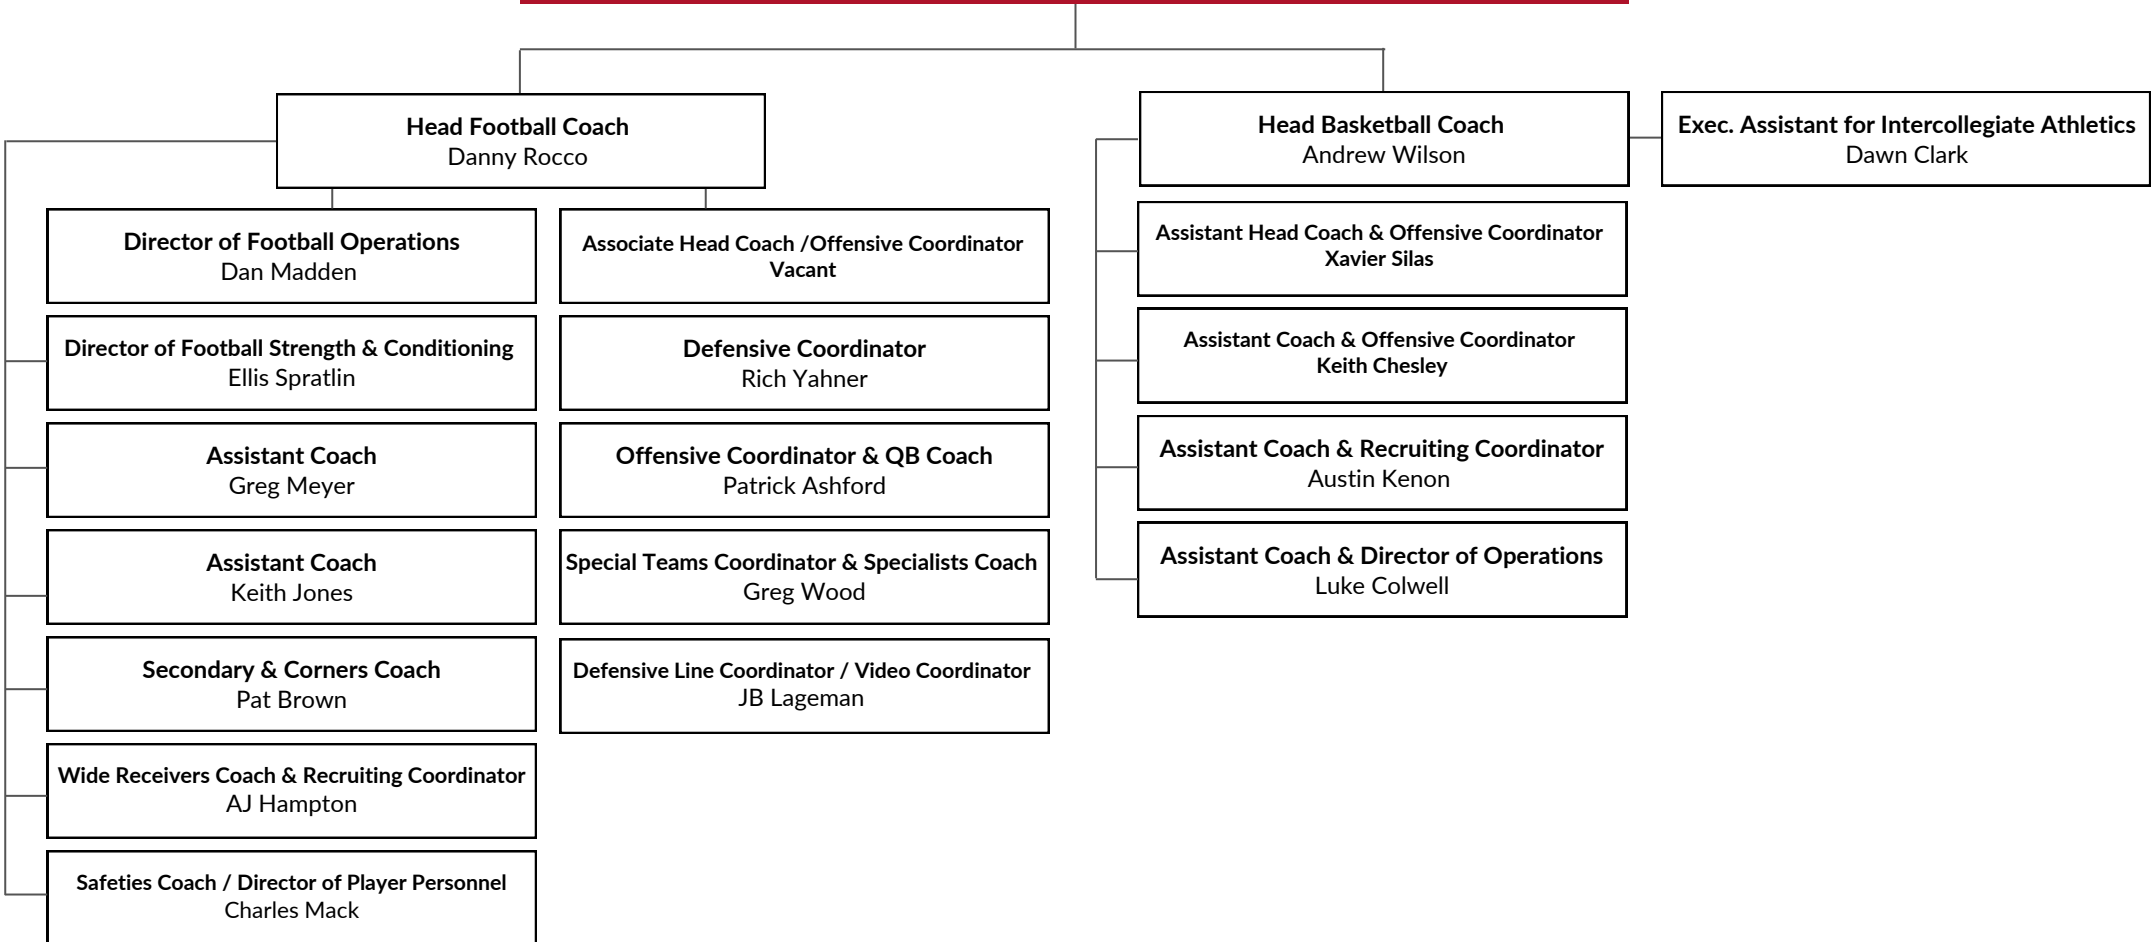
Head Football Coach
Danny Rocco

Director of Football Operations
Dan Madden

Director of Football Strength & Conditioning
Ellis Spratlin

Assistant Coach
Greg Meyer

Assistant Coach
Keith Jones

Secondary & Corners Coach
Pat Brown

Wide Receivers Coach & Recruiting Coordinator
AJ Hampton

Safeties Coach / Director of Player Personnel
Charles Mack

Associate Head Coach /Offensive Coordinator
Vacant

Defensive Coordinator
Rich Yahner

Offensive Coordinator & QB Coach
Patrick Ashford

Special Teams Coordinator & Specialists Coach
Greg Wood

Defensive Line Coordinator / Video Coordinator
JB Lageman

Head Basketball Coach
Andrew Wilson

Exec. Assistant for Intercollegiate Athletics
Dawn Clark

Assistant Head Coach & Offensive Coordinator
Xavier Silas

Assistant Coach & Offensive Coordinator
Keith Chesley

Assistant Coach & Recruiting Coordinator
Austin Kenon

Assistant Coach & Director of Operations
Luke Colwell